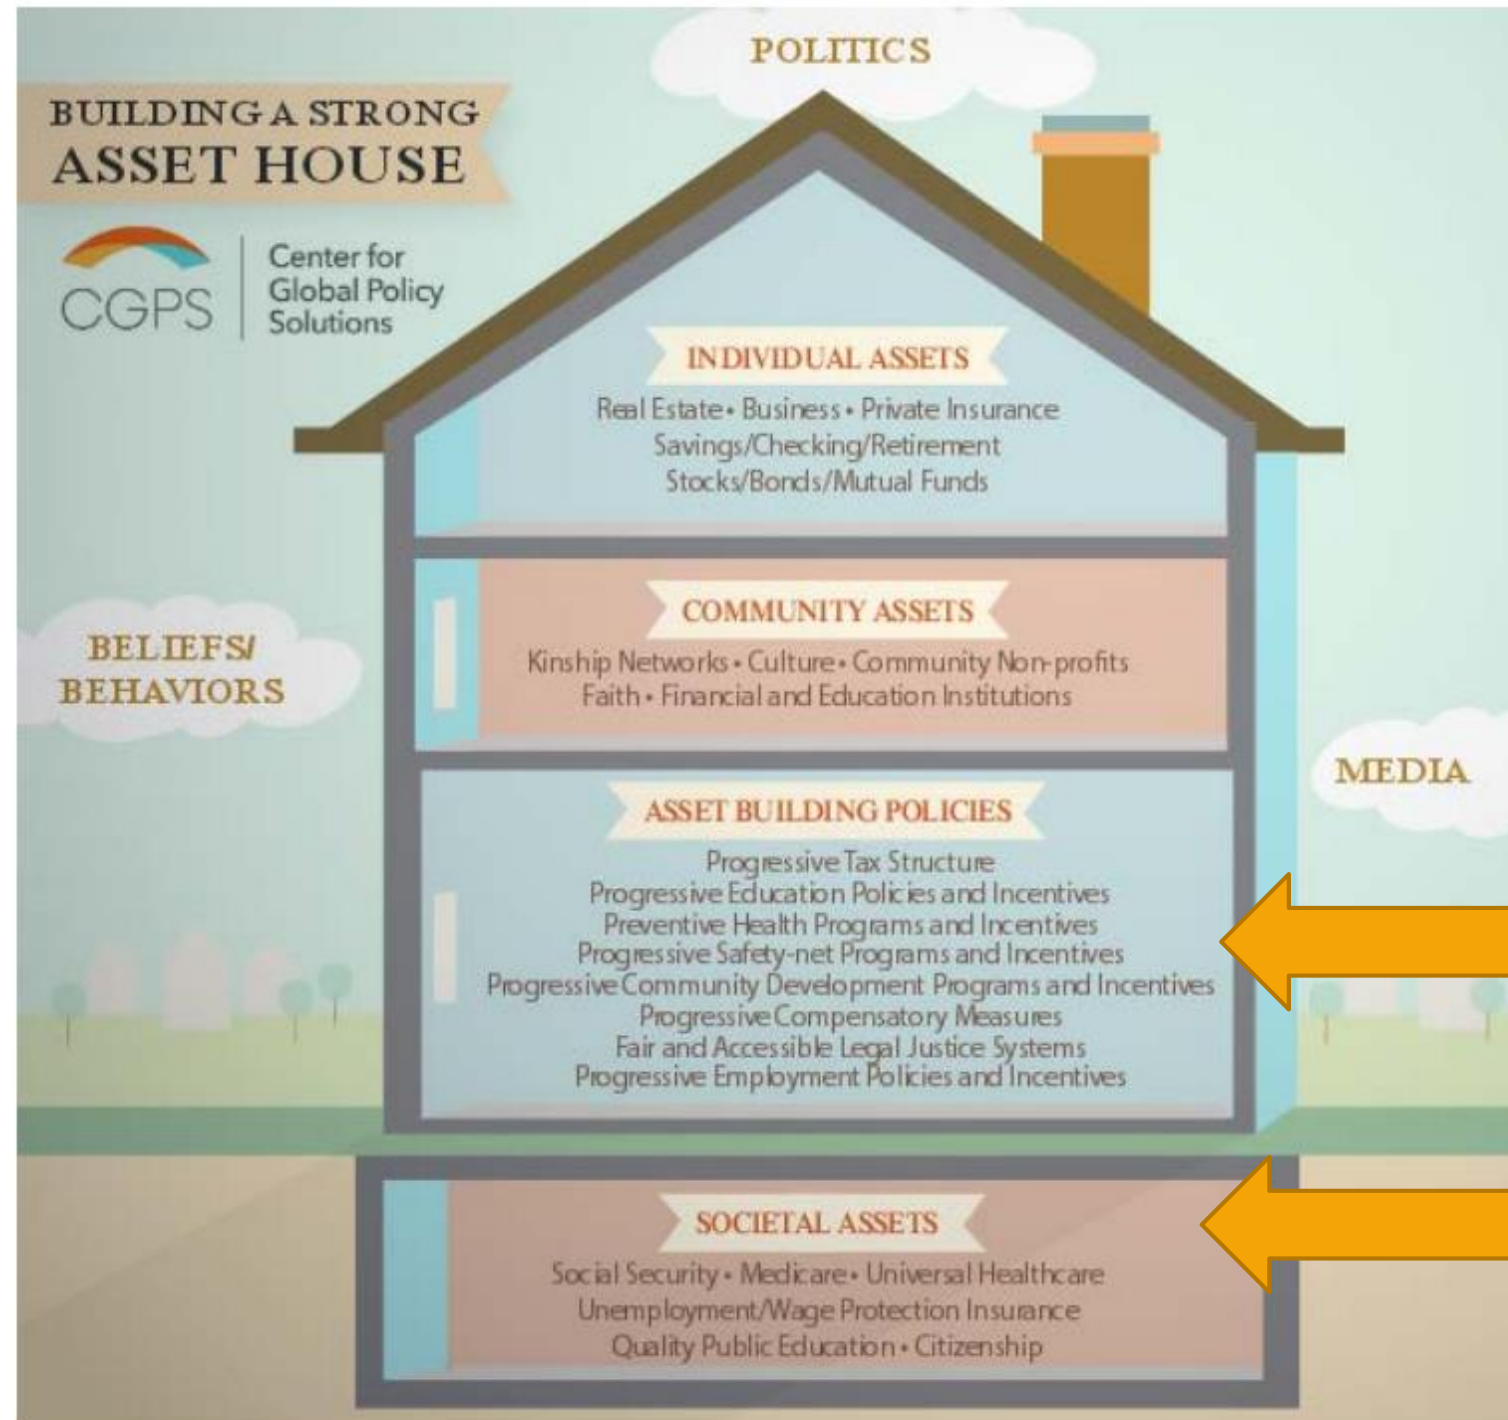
BUILDING A STRONG
ASSET HOUSE

CGPS Center for Global Policy Solutions

POLITICS

INDIVIDUAL ASSETS
Real Estate • Business • Private Insurance
Savings/Checking/Retirement
Stocks/Bonds/Mutual Funds

COMMUNITY ASSETS
Kinship Networks • Culture • Community Non-profits
Faith • Financial and Education Institutions

BELIEFS/
BEHAVIORS

MEDIA

ASSET BUILDING POLICIES
Progressive Tax Structure
Progressive Education Policies and Incentives
Preventive Health Programs and Incentives
Progressive Safety-net Programs and Incentives
Progressive Community Development Programs and Incentives
Progressive Compensatory Measures
Fair and Accessible Legal Justice Systems
Progressive Employment Policies and Incentives

SOCIETAL ASSETS
Social Security • Medicare • Universal Healthcare
Unemployment/Wage Protection Insurance
Quality Public Education • Citizenship